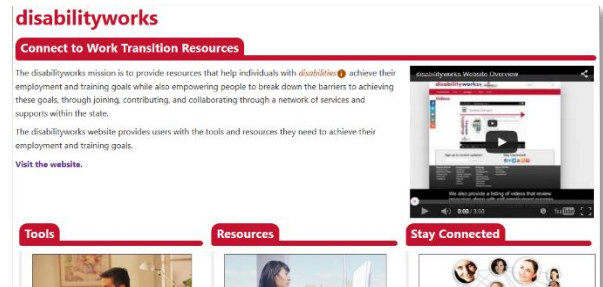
disabilityworks

Connect to Work Transition Resources

The disabilityworks mission is to provide resources that help individuals with disabilities i achieve their employment and training goals while also empowering people to break down the barriers to achieving these goals, through joining, contributing, and collaborating through a network of services and supports within the state.

The disabilityworks website provides users with the tools and resources they need to achieve their employment and training goals.

Visit the website.

disabilityworks Website Overview

disabilityworks

Videos

We also provide a listing of videos that review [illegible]

0:00 / 3:00

Tools

Resources

Stay Connected